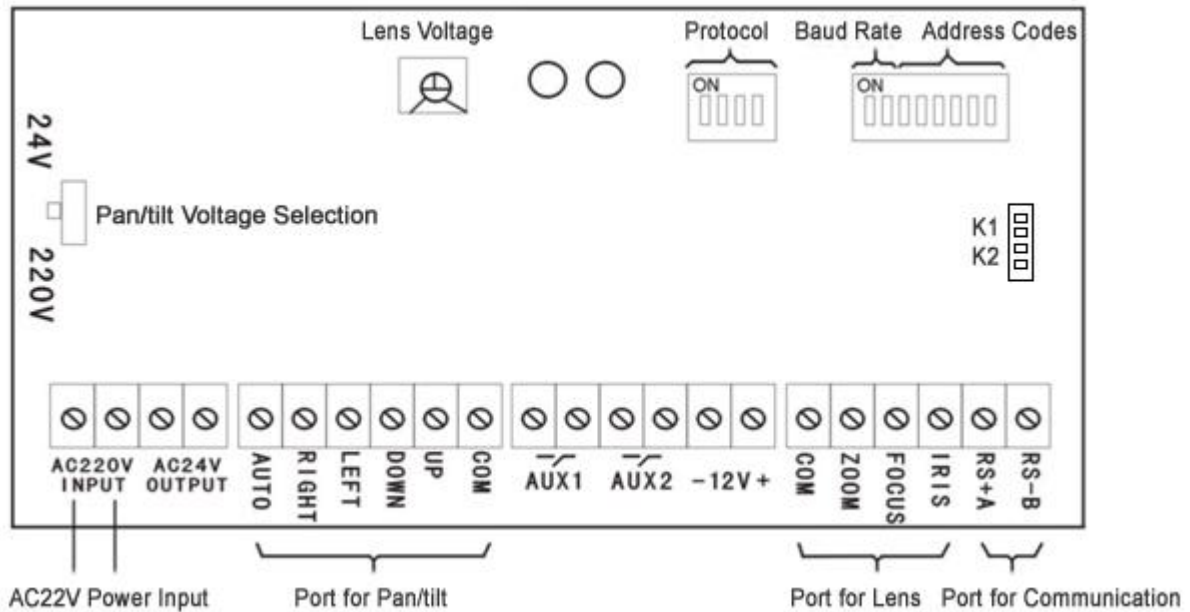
Lens Voltage

Protocol

ON

Baud Rate

Address Codes

ON

24V

Pan/tilt Voltage Selection

220V

K1

K2

AC220V INPUT

AC24V OUTPUT

AUTO

RIGHT

LEFT

DOWN

UP

COM

AUX1

AUX2

-12V +

COM

ZOOM

FOCUS

IRIS

RS+A

RS-B

AC22V Power Input

Port for Pan/tilt

Port for Lens

Port for Communication